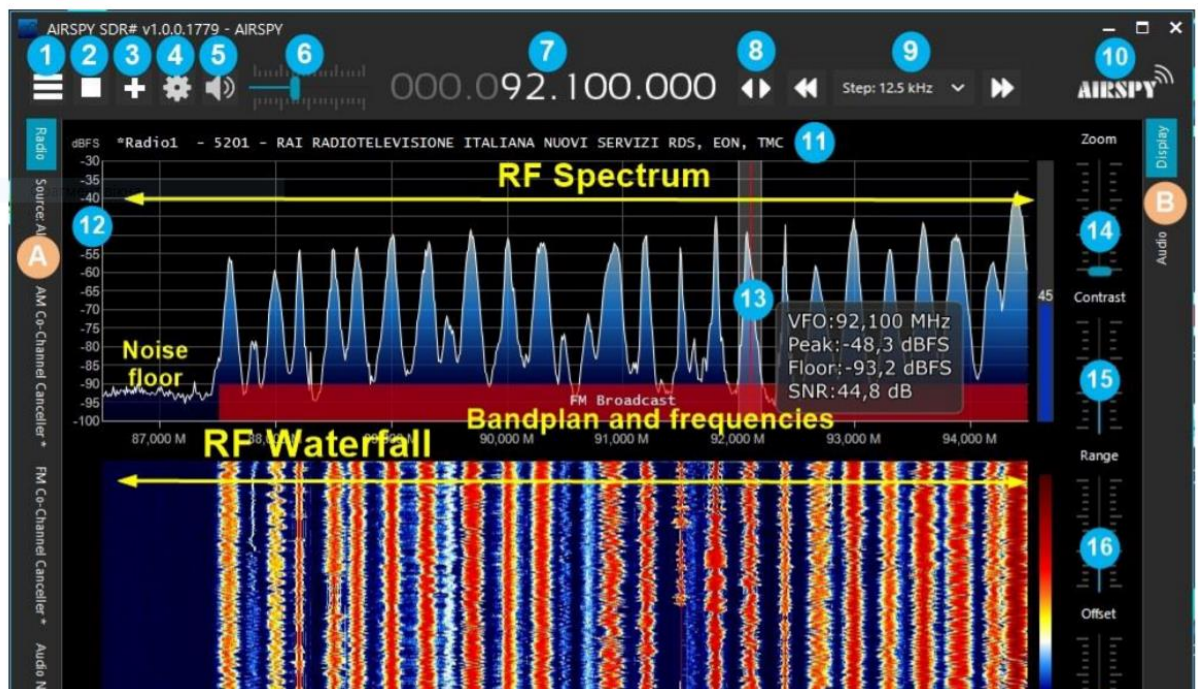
AIRSPY SDR# v1.0.0.1779 - AIRSPY

1 2 3 4 5 6 7 8 9 10

000.092.100.000

Step: 12.5 kHz

AIRSPY

Radio

Source: AI

A

AM Co-Channel Canceller*

FM Co-Channel Canceller*

Audio N

dBFS *Radio1 - 5201 - RAI RADIOTELEVISIONE ITALIANA NUOVI SERVIZI RDS, EON, TMC 11

RF Spectrum

-30
-35
-40
-45
-50
-55
-60
-65
-70
-75
-80
-85
-90
-95
-100

12

13

Noise floor

VFO:92,100 MHz
Peak:-48,3 dBFS
Floor:-93,2 dBFS
SNR:44,8 dB

FM Broadcast

Bandplan and frequencies

87,000 M 88,0 89,0 90,000 M 91,000 M 92,000 M 93,000 M 94,000 M

45

RF Waterfall

Zoom

14

Contrast

15

Range

16

Offset

Display

B

Audio